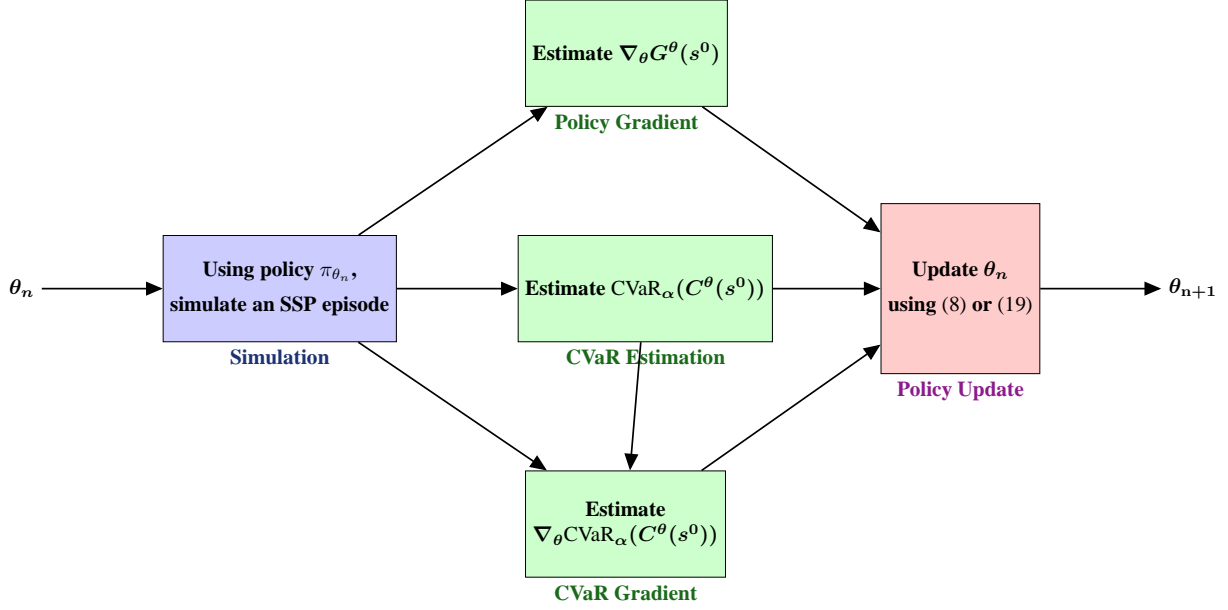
Estimate $\nabla_\theta G^\theta(s^0)$

Policy Gradient

$\theta_n$

Using policy $\pi_{\theta_n}$, simulate an SSP episode

Simulation

Estimate $\text{CVaR}_\alpha(C^\theta(s^0))$

CVaR Estimation

Update $\theta_n$ using (8) or (19)

Policy Update

$\theta_{n+1}$

Estimate $\nabla_\theta \text{CVaR}_\alpha(C^\theta(s^0))$

CVaR Gradient